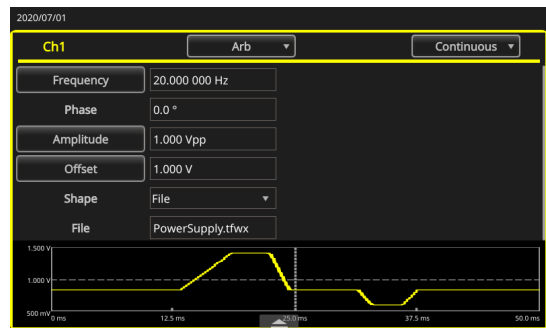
2020/07/01

Ch1 Arb ▼ Continuous ▼

Frequency 20.000 000 Hz

Phase 0.0 °

Amplitude 1.000 Vpp

Offset 1.000 V

Shape File ▼

File PowerSupply.tfwx

1.500 V

1.000 V

500 mV

0 ms 12.5 ms 25.0 ms 37.5 ms 50.0 ms